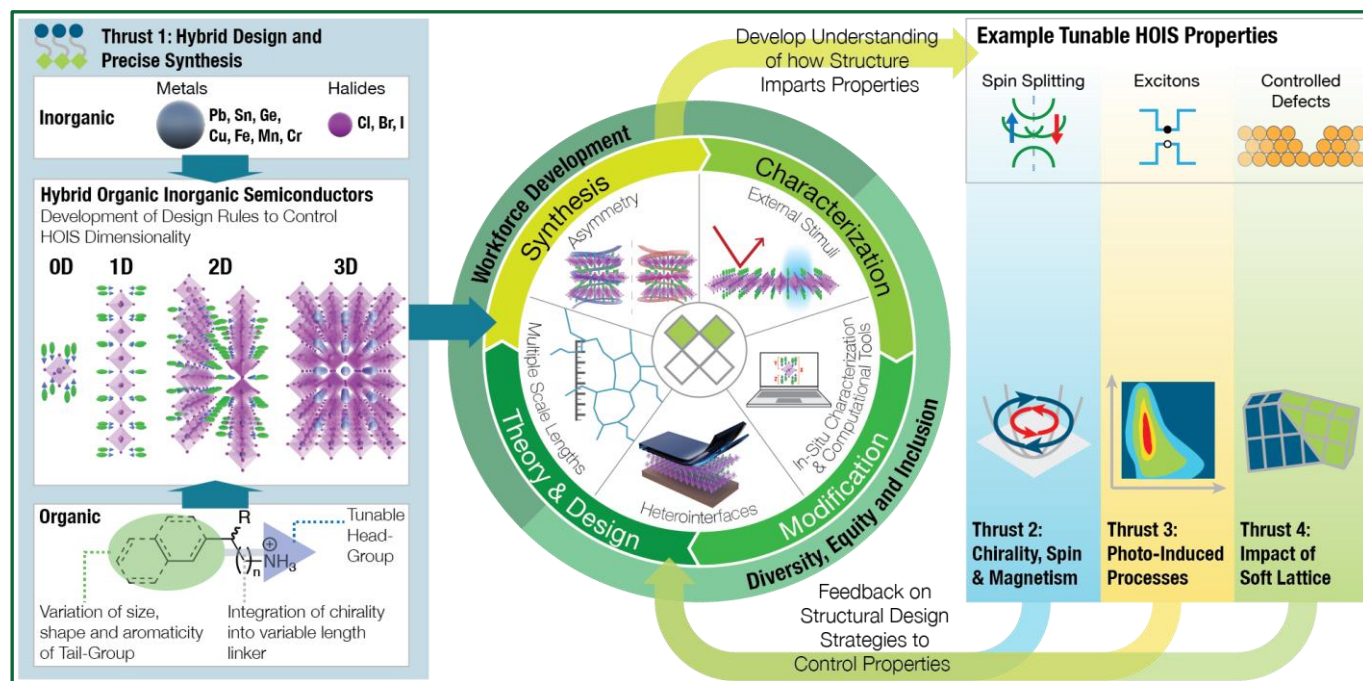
Thrust 1: Hybrid Design and Precise Synthesis

Metals

Halides

Inorganic

Pb, Sn, Ge, Cu, Fe, Mn, Cr

Cl, Br, I

Hybrid Organic Inorganic Semiconductors

Development of Design Rules to Control HOIS Dimensionality

0D

1D

2D

3D

Organic

R

$\oplus NH_3$

n

Tunable Head-Group

Variation of size, shape and aromaticity of Tail-Group

Integration of chirality into variable length linker

Develop Understanding of how Structure Imparts Properties

Workforce Development

Synthesis

Asymmetry

Characterization

External Stimuli

Multiple Scale Lengths

In-Situ Characterization & Computational Tools

Theory & Design

Heterointerfaces

Modification

Diversity, Equity and Inclusion

Feedback on Structural Design Strategies to Control Properties

Example Tunable HOIS Properties

Spin Splitting

Excitons

Controlled Defects

Thrust 2: Chirality, Spin & Magnetism

Thrust 3: Photo-Induced Processes

Thrust 4: Impact of Soft Lattice